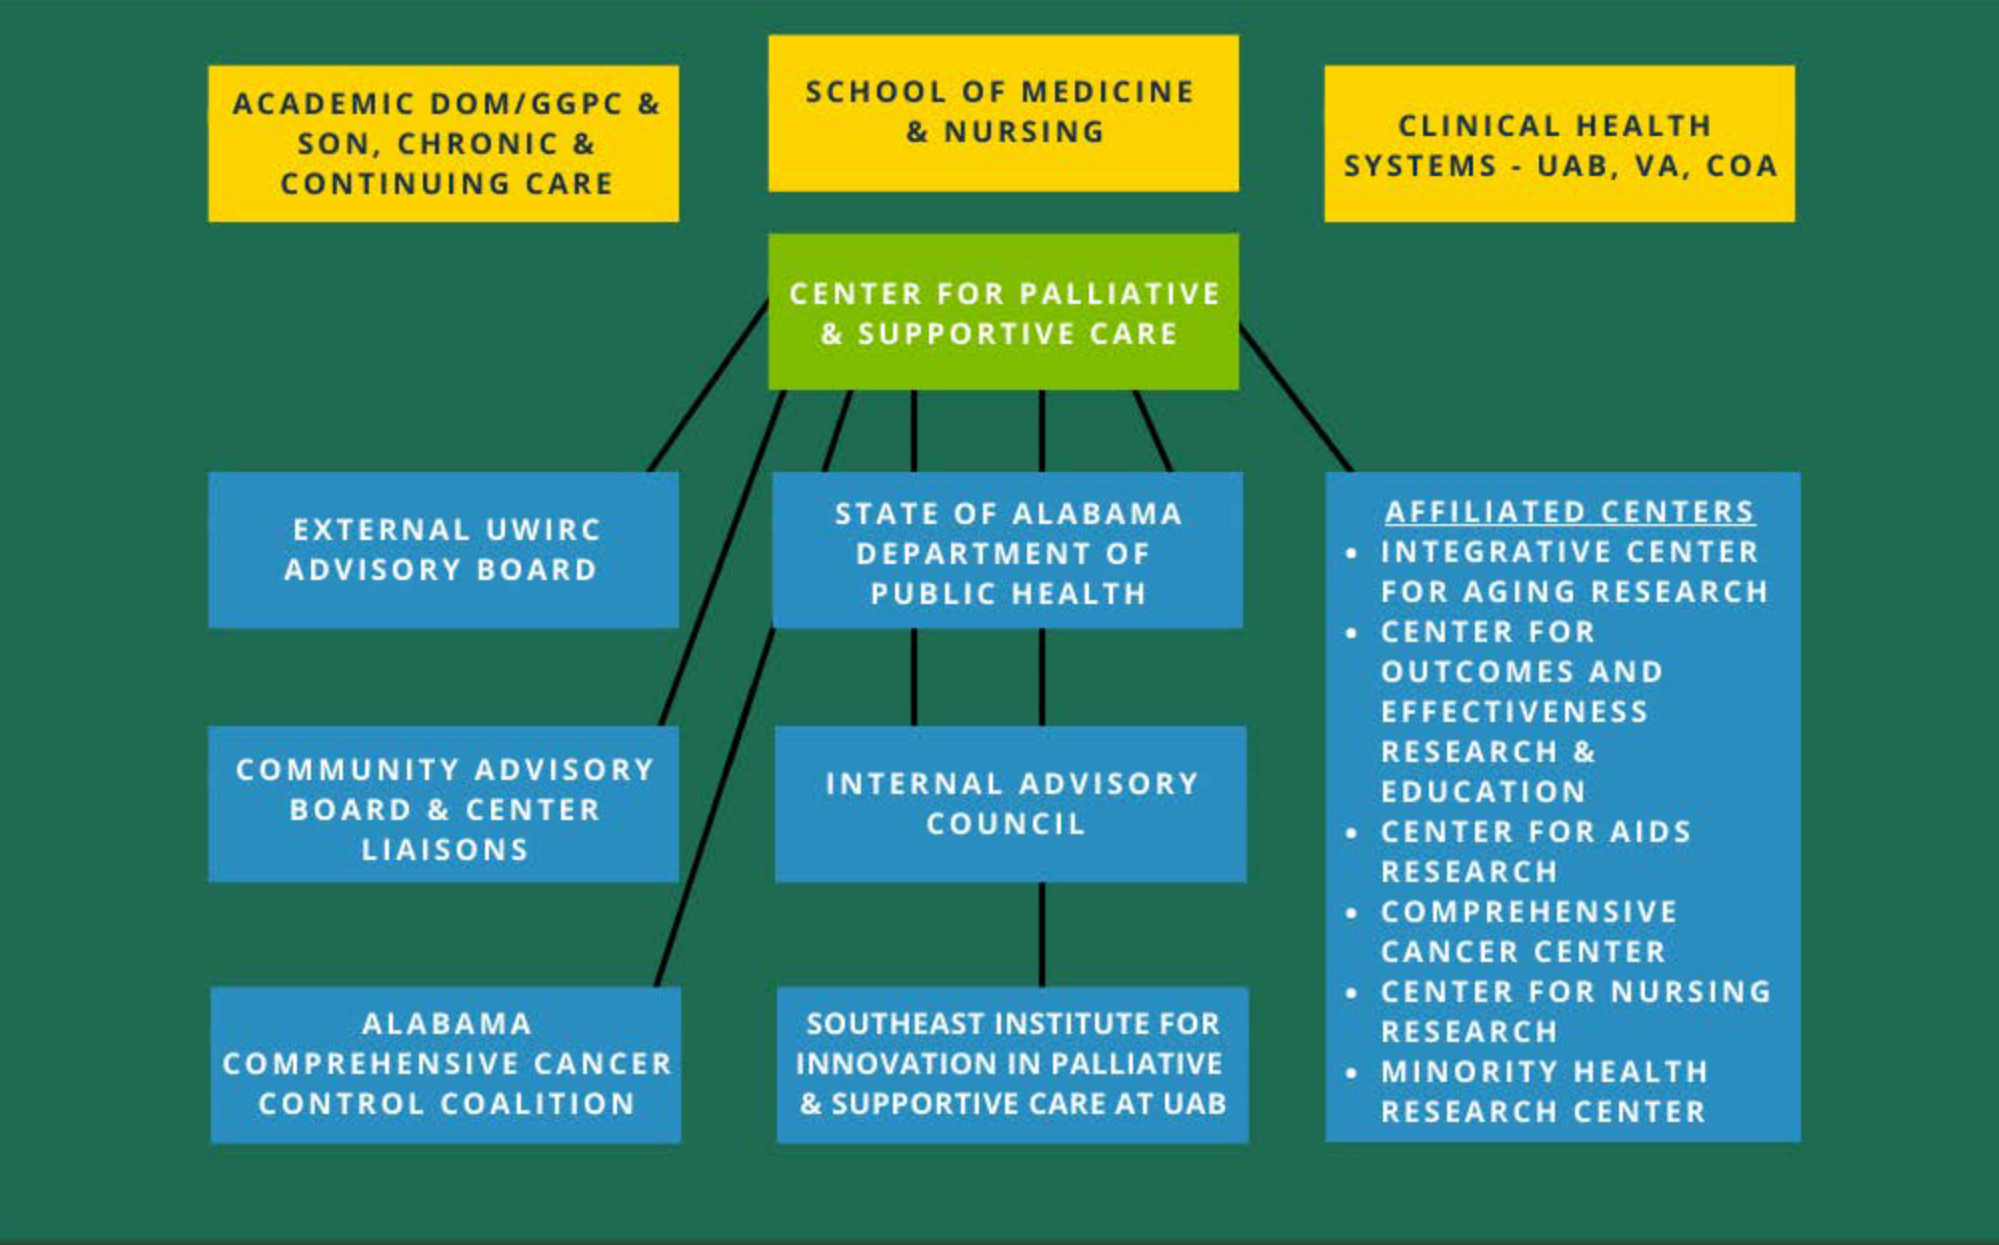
ACADEMIC DOM/GGPC & SON, CHRONIC & CONTINUING CARE

SCHOOL OF MEDICINE & NURSING

CLINICAL HEALTH SYSTEMS - UAB, VA, COA

CENTER FOR PALLIATIVE & SUPPORTIVE CARE

EXTERNAL UWIRC ADVISORY BOARD

STATE OF ALABAMA DEPARTMENT OF PUBLIC HEALTH

AFFILIATED CENTERS
- INTEGRATIVE CENTER FOR AGING RESEARCH
- CENTER FOR OUTCOMES AND EFFECTIVENESS RESEARCH & EDUCATION
- CENTER FOR AIDS RESEARCH
- COMPREHENSIVE CANCER CENTER
- CENTER FOR NURSING RESEARCH
- MINORITY HEALTH RESEARCH CENTER

COMMUNITY ADVISORY BOARD & CENTER LIAISONS

INTERNAL ADVISORY COUNCIL

ALABAMA COMPREHENSIVE CANCER CONTROL COALITION

SOUTHEAST INSTITUTE FOR INNOVATION IN PALLIATIVE & SUPPORTIVE CARE AT UAB